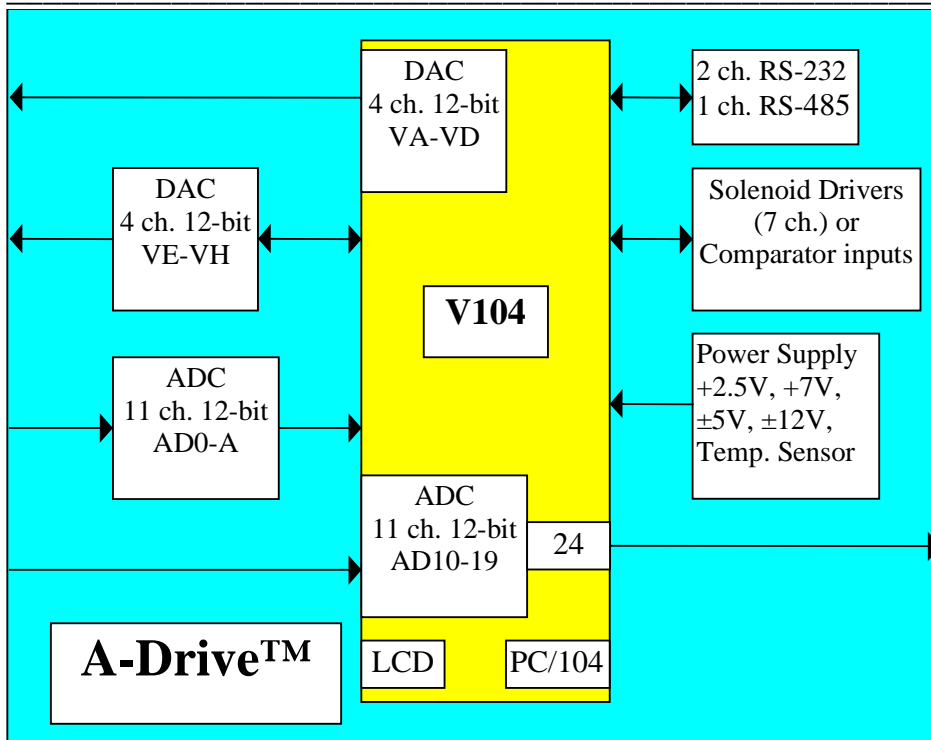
DAC
4 ch. 12-bit
VA-VD

2 ch. RS-232
1 ch. RS-485

DAC
4 ch. 12-bit
VE-VH

Solenoid Drivers
(7 ch.) or
Comparator inputs

V104

ADC
11 ch. 12-bit
AD0-A

Power Supply
+2.5V, +7V,
±5V, ±12V,
Temp. Sensor

ADC
11 ch. 12-bit
AD10-19

24

A-Drive™

LCD

PC/104